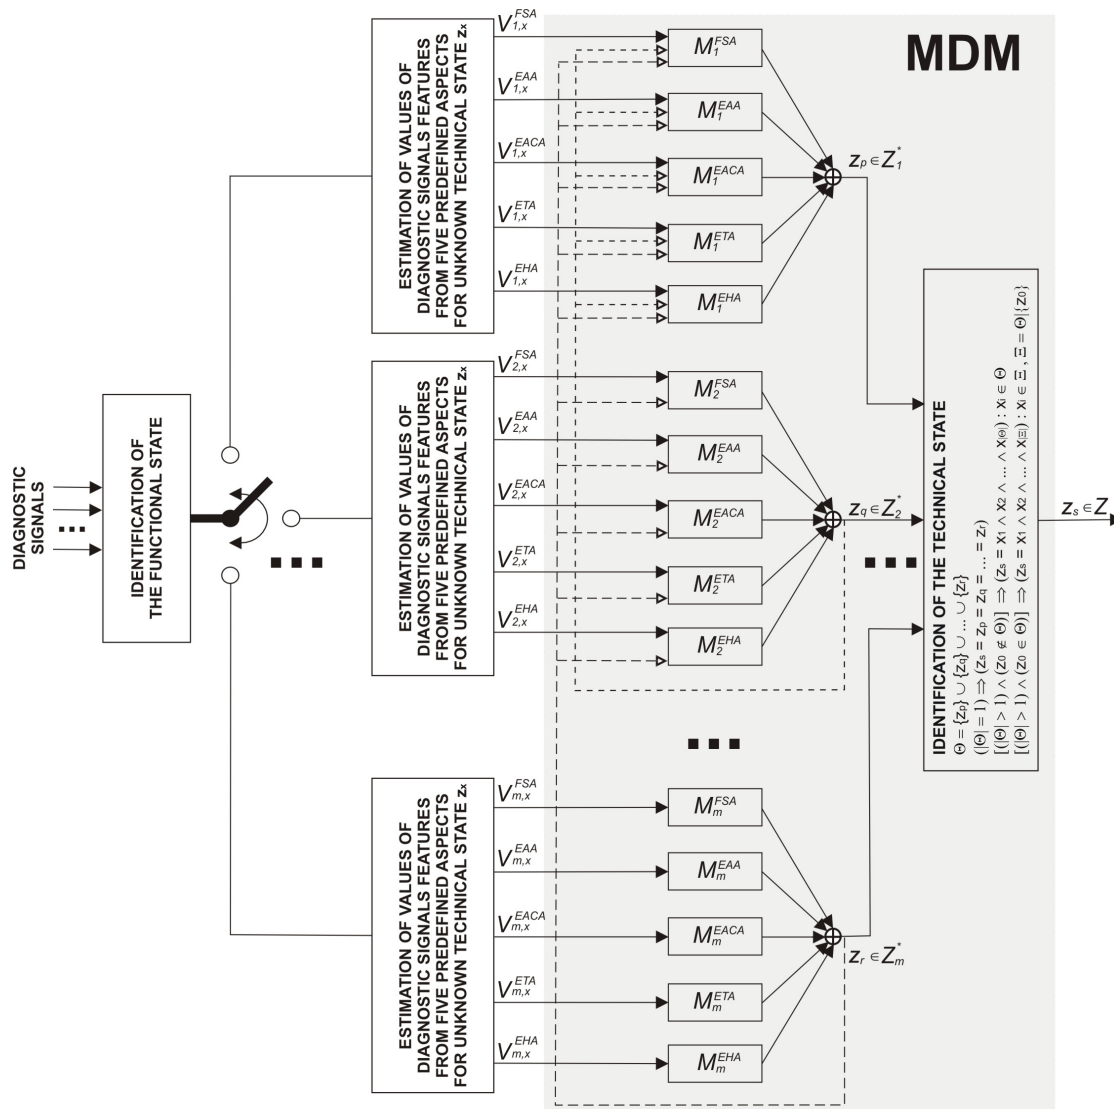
DIAGNOSTIC SIGNALS

...

IDENTIFICATION OF THE FUNCTIONAL STATE

ESTIMATION OF VALUES OF DIAGNOSTIC SIGNALS FEATURES FROM FIVE PREDEFINED ASPECTS FOR UNKNOWN TECHNICAL STATE $z_x$

$V_{1,x}^{FSA}$
$V_{1,x}^{EAA}$
$V_{1,x}^{EACA}$
$V_{1,x}^{ETA}$
$V_{1,x}^{EHA}$

MDM

$M_1^{FSA}$
$M_1^{EAA}$
$M_1^{EACA}$
$M_1^{ETA}$
$M_1^{EHA}$

$z_p \in Z_1^*$

ESTIMATION OF VALUES OF DIAGNOSTIC SIGNALS FEATURES FROM FIVE PREDEFINED ASPECTS FOR UNKNOWN TECHNICAL STATE $z_x$

$V_{2,x}^{FSA}$
$V_{2,x}^{EAA}$
$V_{2,x}^{EACA}$
$V_{2,x}^{ETA}$
$V_{2,x}^{EHA}$

$M_2^{FSA}$
$M_2^{EAA}$
$M_2^{EACA}$
$M_2^{ETA}$
$M_2^{EHA}$

$z_q \in Z_2^*$

...

...

IDENTIFICATION OF THE TECHNICAL STATE
$\Theta = \{z_p\} \cup \{z_q\} \cup ... \cup \{z_r\}$
$(|\Theta| = 1) \Rightarrow (z_s = z_p = z_q = ... = z_r)$
$[(|\Theta| > 1) \wedge (z_0 \notin \Theta)] \Rightarrow (z_s = x_1 \wedge x_2 \wedge ... \wedge x_{|\Theta|}) : x_i \in \Theta$
$[(|\Theta| > 1) \wedge (z_0 \in \Theta)] \Rightarrow (z_s = x_1 \wedge x_2 \wedge ... \wedge x_{|\Xi|}) : x_i \in \Xi\ ,\ \Xi = \Theta \setminus \{z_0\}$

$z_s \in Z$

...

ESTIMATION OF VALUES OF DIAGNOSTIC SIGNALS FEATURES FROM FIVE PREDEFINED ASPECTS FOR UNKNOWN TECHNICAL STATE $z_x$

$V_{m,x}^{FSA}$
$V_{m,x}^{EAA}$
$V_{m,x}^{EACA}$
$V_{m,x}^{ETA}$
$V_{m,x}^{EHA}$

$M_m^{FSA}$
$M_m^{EAA}$
$M_m^{EACA}$
$M_m^{ETA}$
$M_m^{EHA}$

$z_r \in Z_m^*$